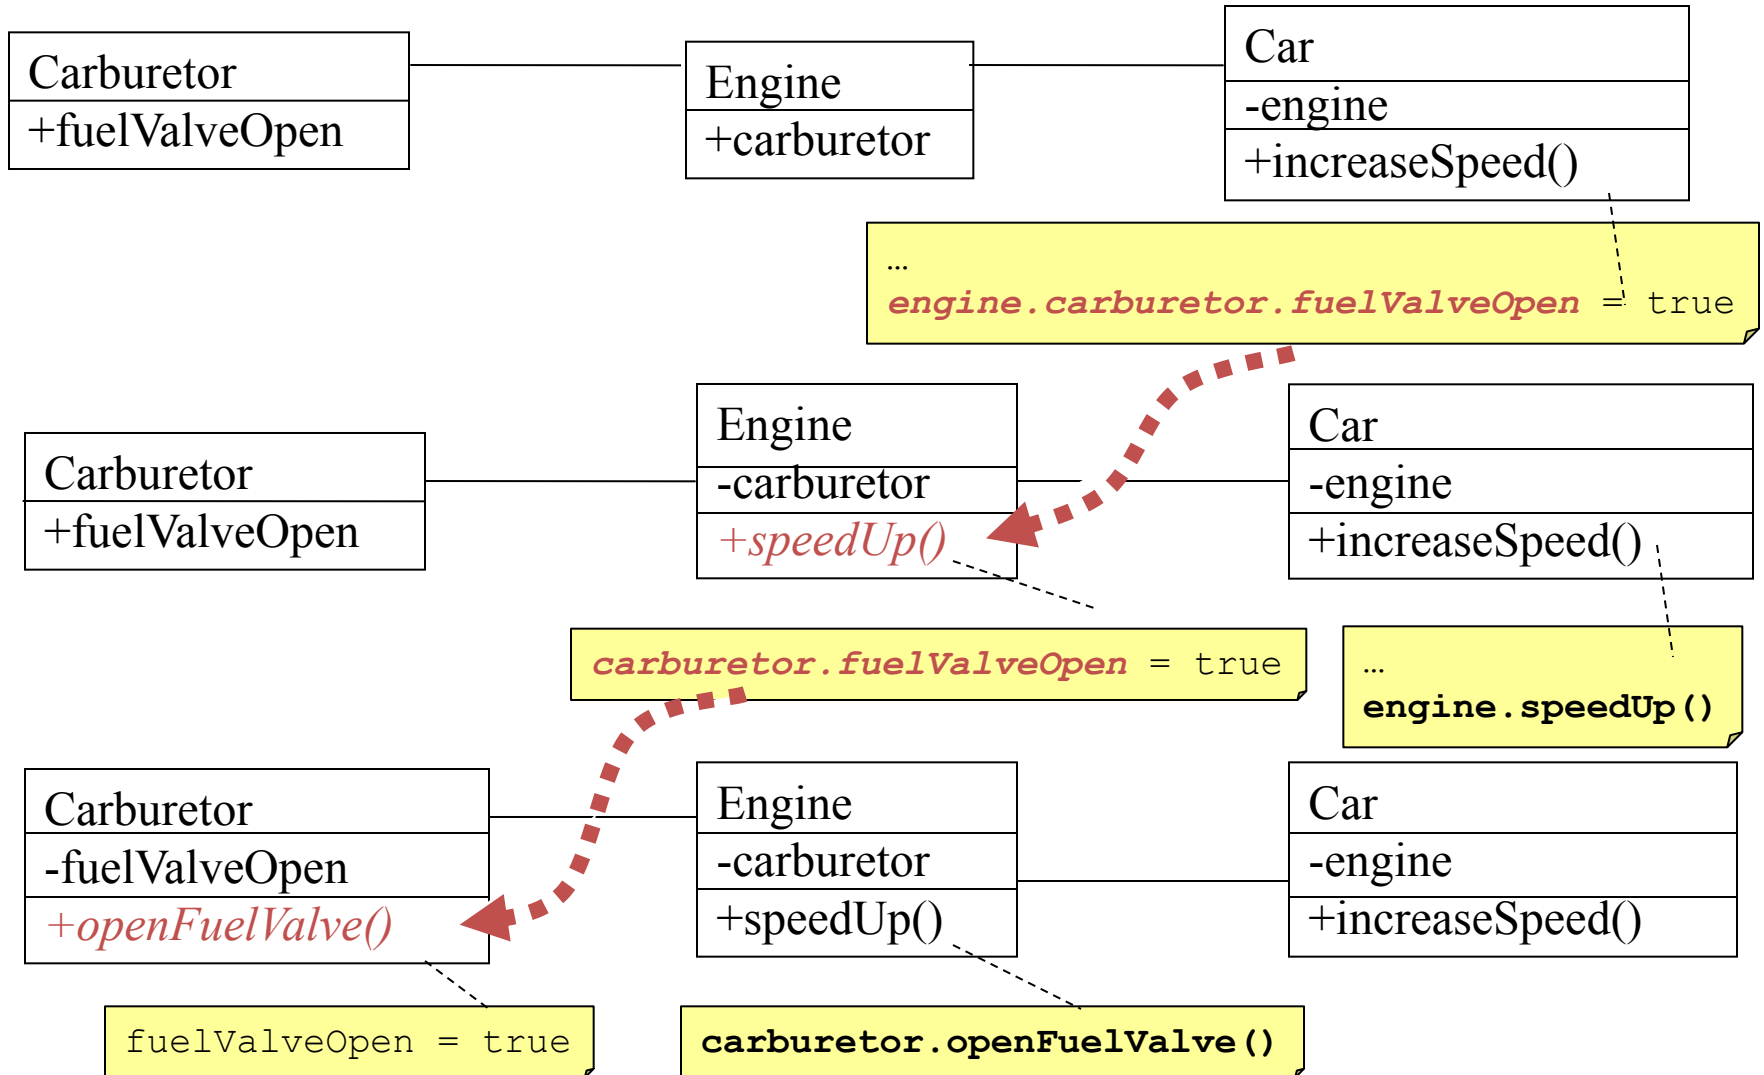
Carburetor
+fuelValveOpen

Engine
+carburetor

Car
-engine
+increaseSpeed()

…
engine.carburetor.fuelValveOpen = true

Carburetor
+fuelValveOpen

Engine
-carburetor
+speedUp()

Car
-engine
+increaseSpeed()

carburetor.fuelValveOpen = true

…
engine.speedUp()

Carburetor
-fuelValveOpen
+openFuelValve()

Engine
-carburetor
+speedUp()

Car
-engine
+increaseSpeed()

fuelValveOpen = true

carburetor.openFuelValve()